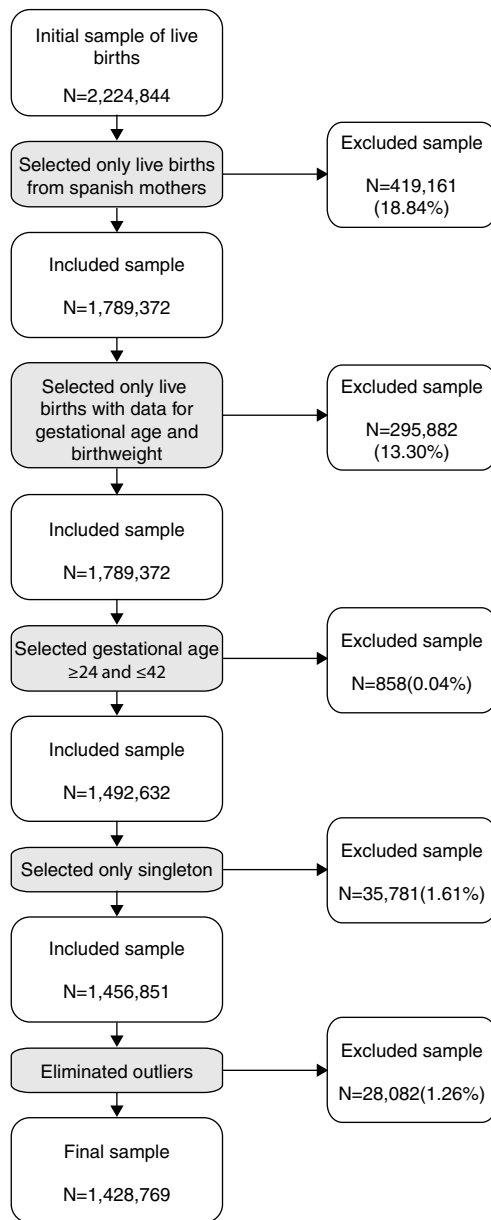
Initial sample of live births

N=2,224,844

Selected only live births from spanish mothers

Excluded sample

N=419,161 (18.84%)

Included sample

N=1,789,372

Selected only live births with data for gestational age and birthweight

Excluded sample

N=295,882 (13.30%)

Included sample

N=1,789,372

Selected gestational age ≥24 and ≤42

Excluded sample

N=858(0.04%)

Included sample

N=1,492,632

Selected only singleton

Excluded sample

N=35,781(1.61%)

Included sample

N=1,456,851

Eliminated outliers

Excluded sample

N=28,082(1.26%)

Final sample

N=1,428,769